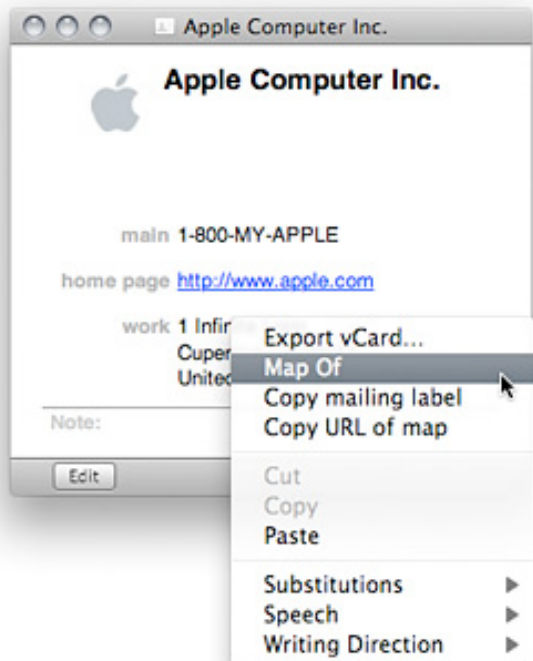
Apple Computer Inc.

Apple Computer Inc.

main 1-800-MY-APPLE

home page http://www.apple.com

work 1 Infin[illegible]
Cuper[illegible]
Unite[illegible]

Note:

Edit

Export vCard...
Map Of
Copy mailing label
Copy URL of map

Cut
Copy
Paste

Substitutions
Speech
Writing Direction